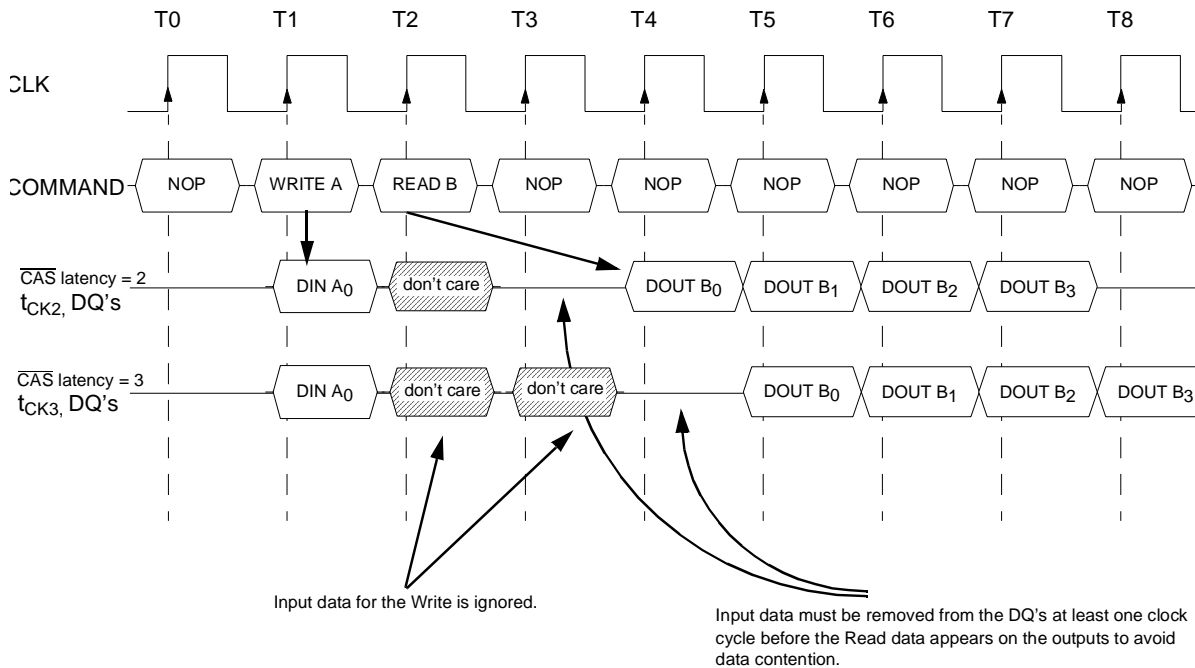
T0 T1 T2 T3 T4 T5 T6 T7 T8

CLK

COMMAND NOP WRITE A READ B NOP NOP NOP NOP NOP NOP

$\overline{CAS}$ latency = 2
$t_{CK2}$, DQ's

DIN $A_0$ don't care DOUT $B_0$ DOUT $B_1$ DOUT $B_2$ DOUT $B_3$

$\overline{CAS}$ latency = 3
$t_{CK3}$, DQ's

DIN $A_0$ don't care don't care DOUT $B_0$ DOUT $B_1$ DOUT $B_2$ DOUT $B_3$

Input data for the Write is ignored.

Input data must be removed from the DQ's at least one clock cycle before the Read data appears on the outputs to avoid data contention.